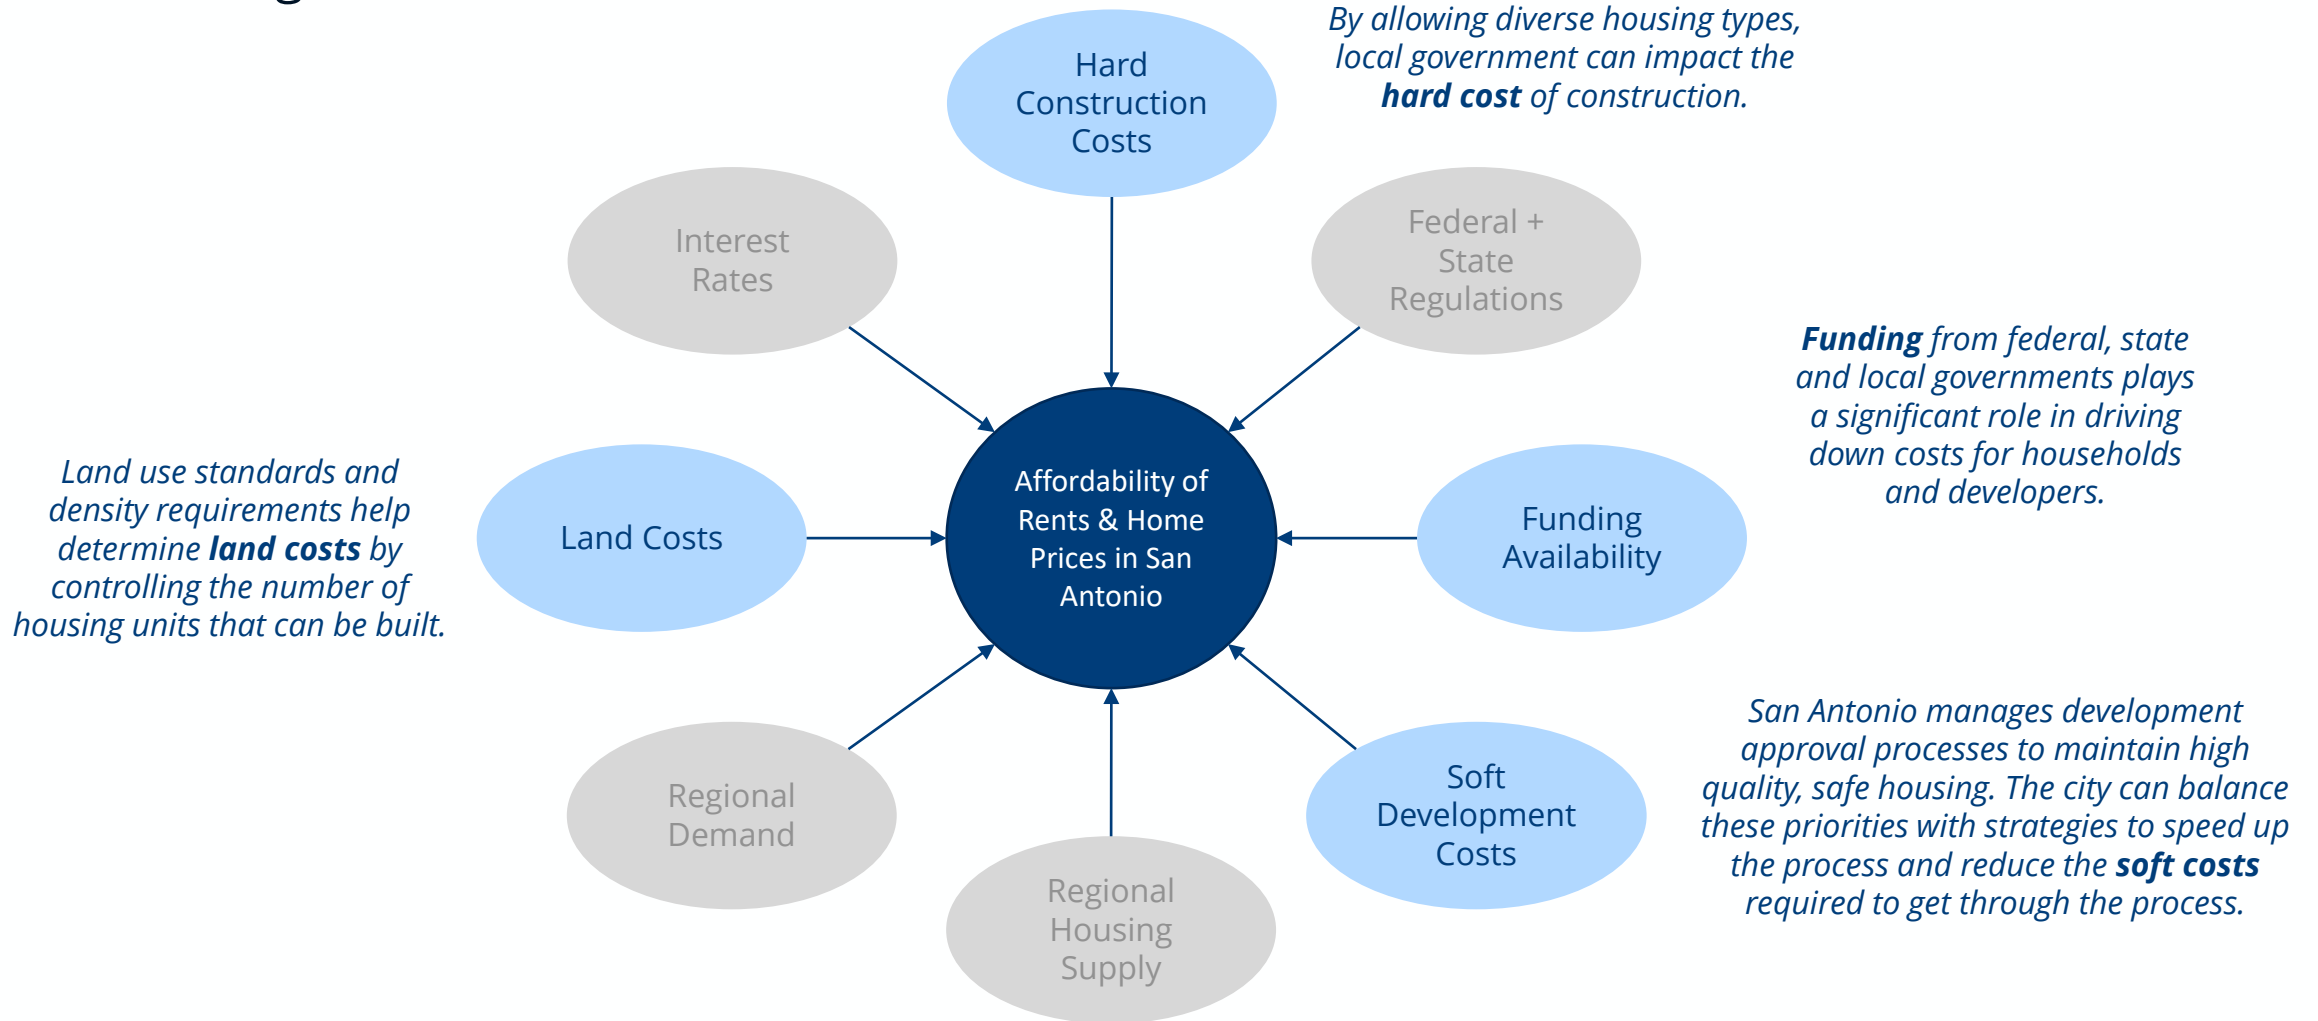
Hard Construction Costs

By allowing diverse housing types, local government can impact the **hard cost** of construction.

Interest Rates

Federal + State Regulations

**Funding** from federal, state and local governments plays a significant role in driving down costs for households and developers.

Land use standards and density requirements help determine **land costs** by controlling the number of housing units that can be built.

Land Costs

Affordability of Rents & Home Prices in San Antonio

Funding Availability

San Antonio manages development approval processes to maintain high quality, safe housing. The city can balance these priorities with strategies to speed up the process and reduce the **soft costs** required to get through the process.

Regional Demand

Soft Development Costs

Regional Housing Supply